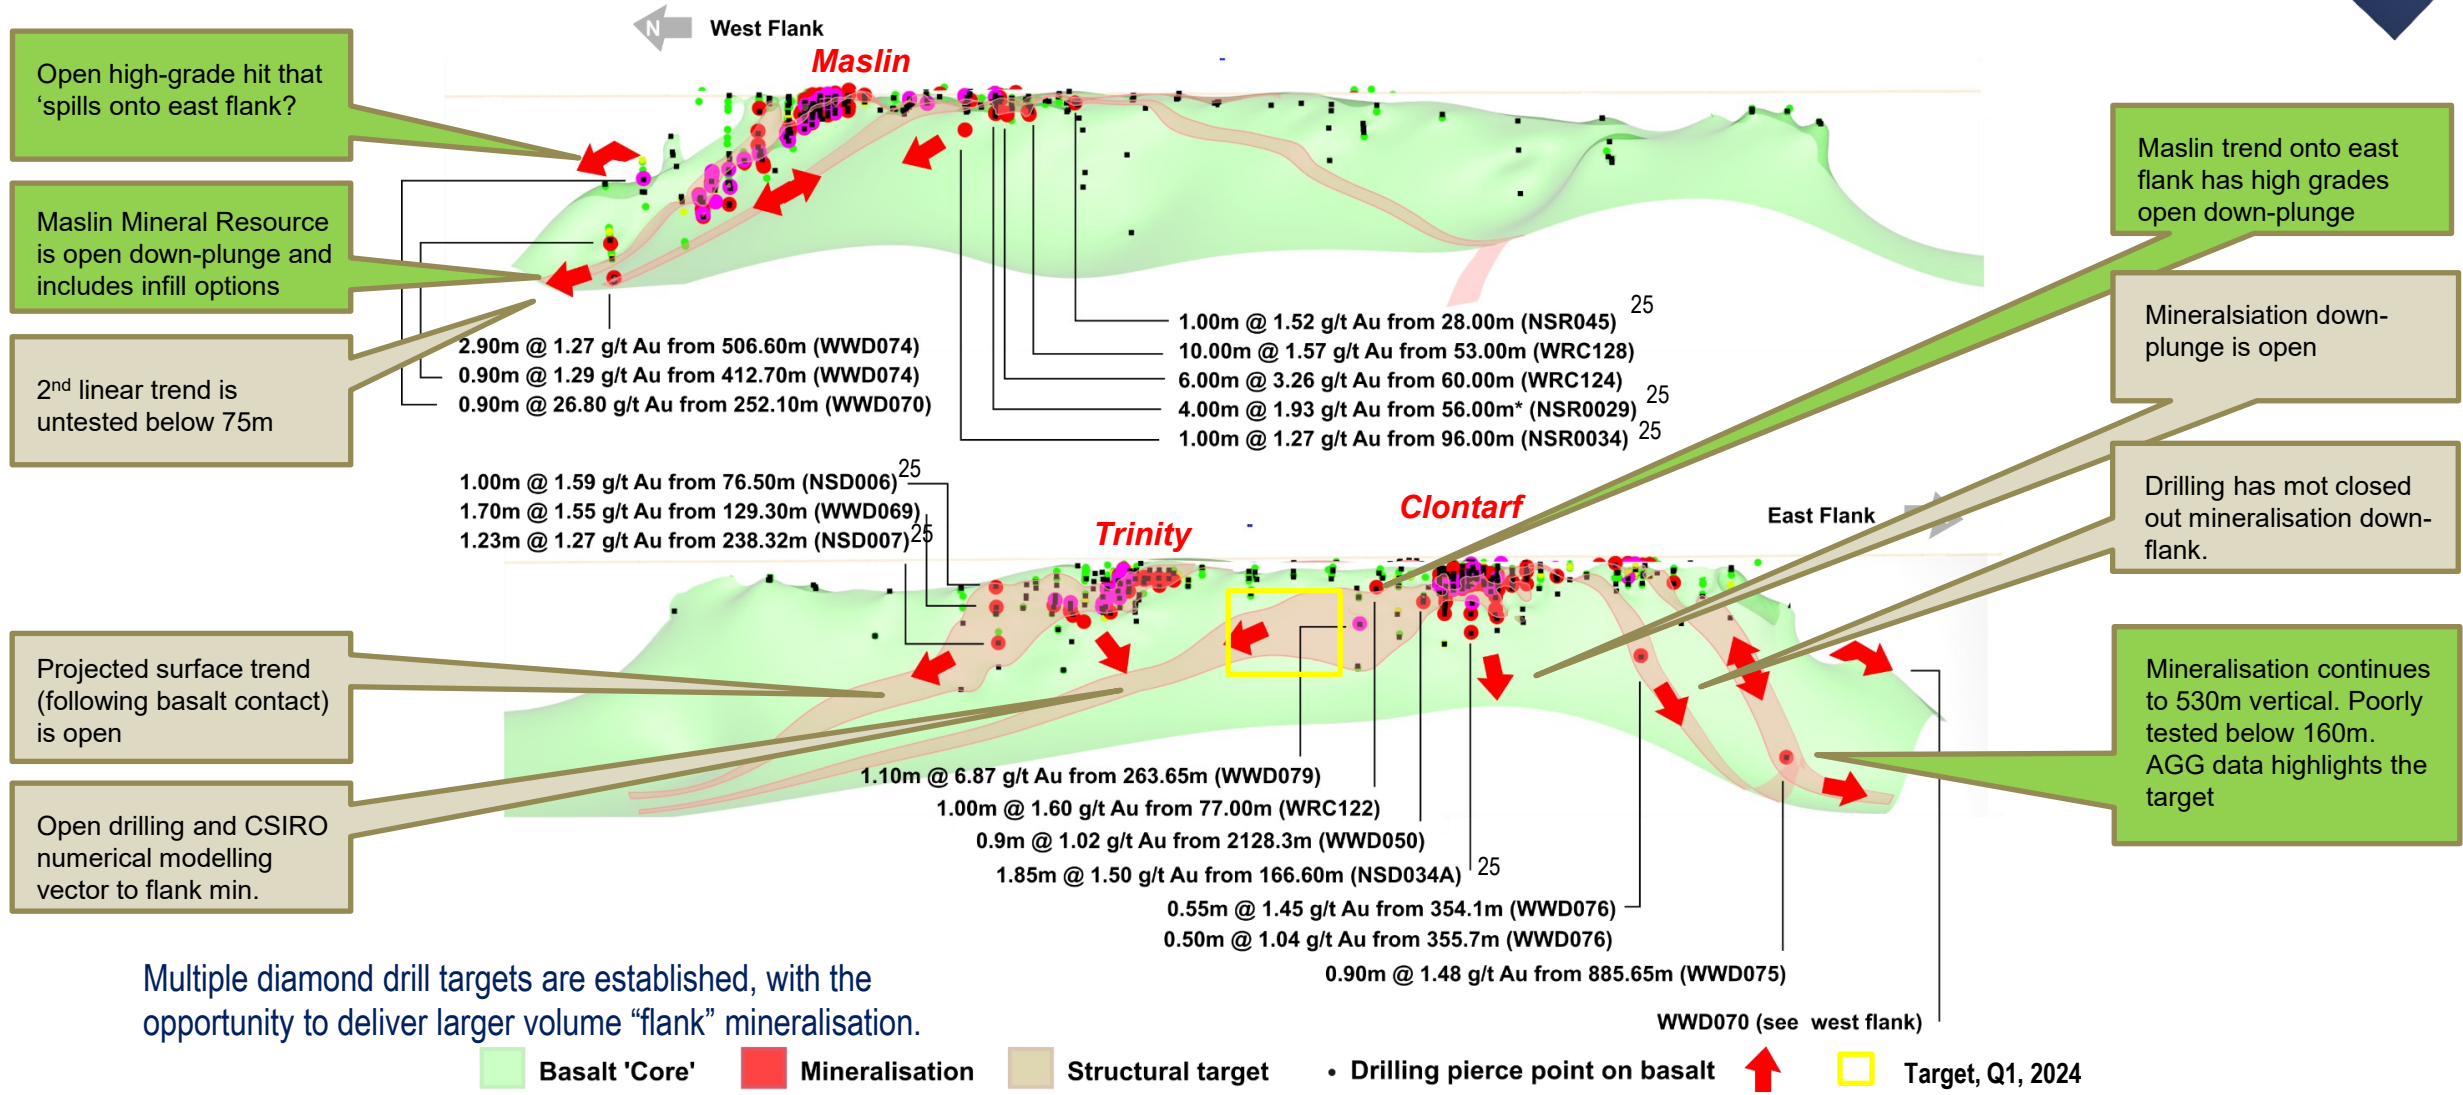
N West Flank

Maslin

Open high-grade hit that 'spills onto east flank?

Maslin Mineral Resource is open down-plunge and includes infill options

2nd linear trend is untested below 75m

2.90m @ 1.27 g/t Au from 506.60m (WWD074)
0.90m @ 1.29 g/t Au from 412.70m (WWD074)
0.90m @ 26.80 g/t Au from 252.10m (WWD070)

1.00m @ 1.52 g/t Au from 28.00m (NSR045) 25
10.00m @ 1.57 g/t Au from 53.00m (WRC128)
6.00m @ 3.26 g/t Au from 60.00m (WRC124)
4.00m @ 1.93 g/t Au from 56.00m* (NSR0029) 25
1.00m @ 1.27 g/t Au from 96.00m (NSR0034) 25

Maslin trend onto east flank has high grades open down-plunge

Mineralsiation down-plunge is open

Drilling has mot closed out mineralisation down-flank.

1.00m @ 1.59 g/t Au from 76.50m (NSD006) 25
1.70m @ 1.55 g/t Au from 129.30m (WWD069)
1.23m @ 1.27 g/t Au from 238.32m (NSD007) 25

Trinity

Clontarf

East Flank

Projected surface trend (following basalt contact) is open

Open drilling and CSIRO numerical modelling vector to flank min.

Mineralisation continues to 530m vertical. Poorly tested below 160m. AGG data highlights the target

1.10m @ 6.87 g/t Au from 263.65m (WWD079)
1.00m @ 1.60 g/t Au from 77.00m (WRC122)
0.9m @ 1.02 g/t Au from 2128.3m (WWD050)
1.85m @ 1.50 g/t Au from 166.60m (NSD034A) 25
0.55m @ 1.45 g/t Au from 354.1m (WWD076)
0.50m @ 1.04 g/t Au from 355.7m (WWD076)
0.90m @ 1.48 g/t Au from 885.65m (WWD075)

WWD070 (see west flank)

Multiple diamond drill targets are established, with the opportunity to deliver larger volume "flank" mineralisation.

Basalt 'Core' Mineralisation Structural target • Drilling pierce point on basalt Target, Q1, 2024